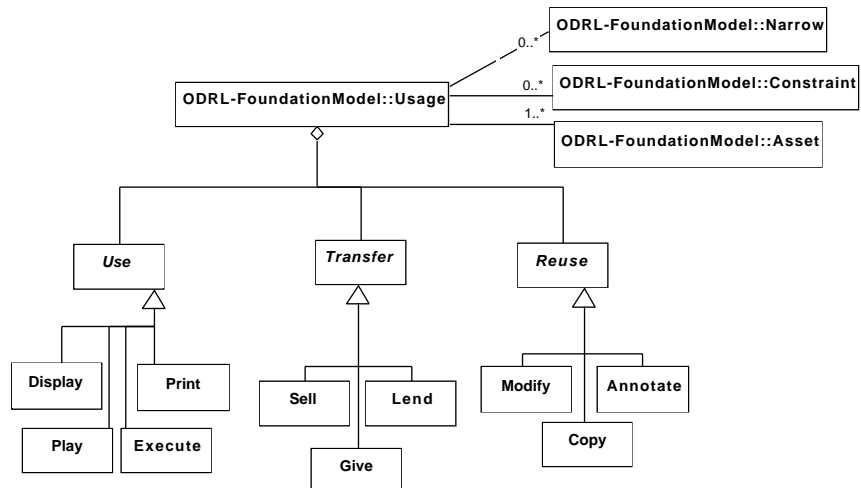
ODRL-FoundationModel::Narrow

0..*

ODRL-FoundationModel::Usage

0..*

ODRL-FoundationModel::Constraint

1..*

ODRL-FoundationModel::Asset

Use

Transfer

Reuse

Display

Print

Play

Execute

Sell

Lend

Give

Modify

Annotate

Copy